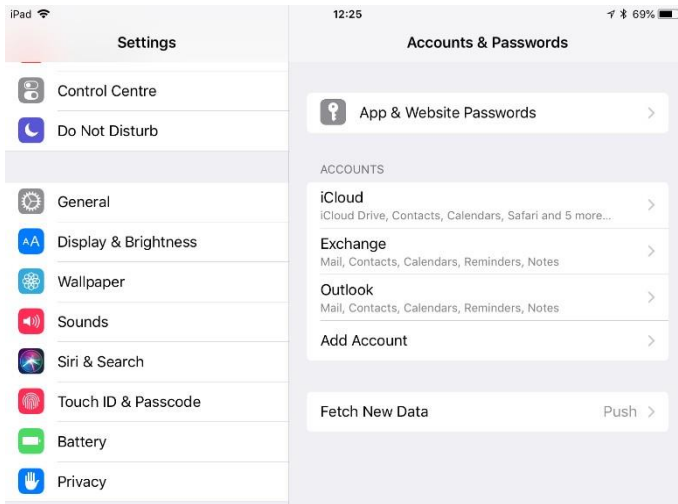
iPad

12:25

69%

Settings

Control Centre

Do Not Disturb

General

Display & Brightness

Wallpaper

Sounds

Siri & Search

Touch ID & Passcode

Battery

Privacy

Accounts & Passwords

App & Website Passwords

ACCOUNTS

iCloud
iCloud Drive, Contacts, Calendars, Safari and 5 more...

Exchange
Mail, Contacts, Calendars, Reminders, Notes

Outlook
Mail, Contacts, Calendars, Reminders, Notes

Add Account

Fetch New Data Push